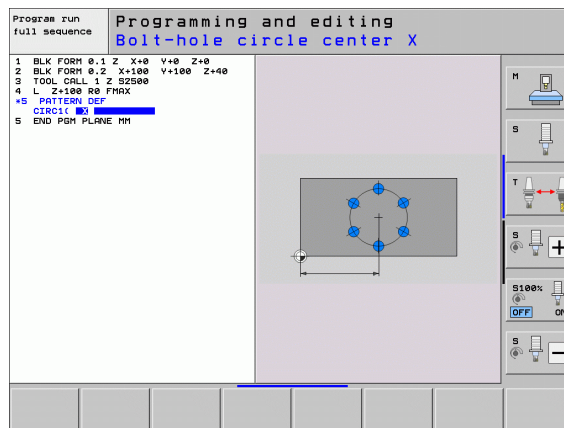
Program run full sequence

Programming and editing
Bolt-hole circle center X

1 BLK FORM 0.1 Z X+0 Y+0 Z+0
2 BLK FORM 0.2 X+100 Y+100 Z+40
3 TOOL CALL 1 Z S2500
4 L Z+100 R0 FMAX
*5 PATTERN DEF
CIRC1( X
5 END PGM PLANE MM

M

S

T

S

S100%
OFF ON

S